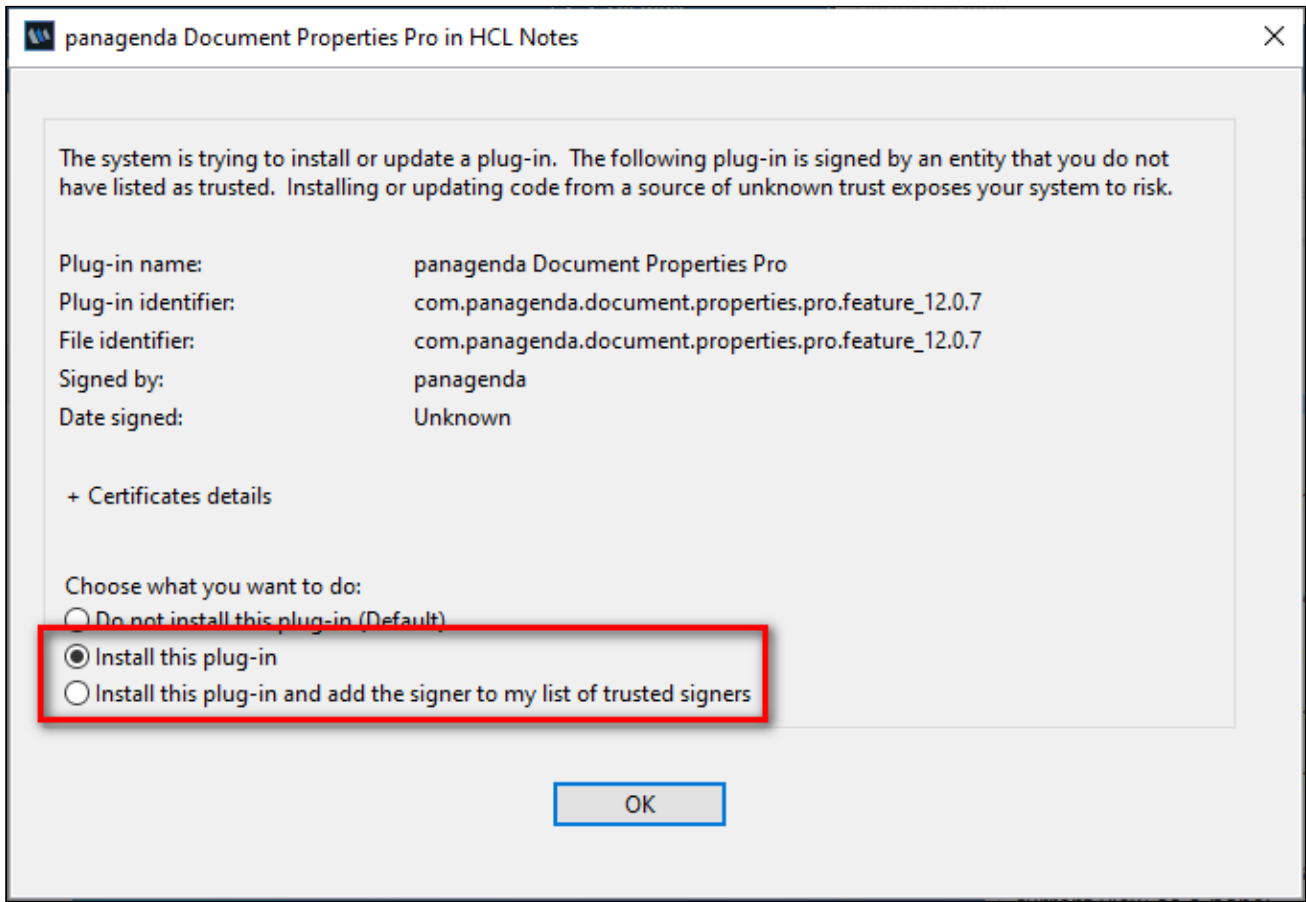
panagenda Document Properties Pro in HCL Notes

The system is trying to install or update a plug-in. The following plug-in is signed by an entity that you do not have listed as trusted. Installing or updating code from a source of unknown trust exposes your system to risk.

| | |
|---|---|
| Plug-in name: | panagenda Document Properties Pro |
| Plug-in identifier: | com.panagenda.document.properties.pro.feature_12.0.7 |
| File identifier: | com.panagenda.document.properties.pro.feature_12.0.7 |
| Signed by: | panagenda |
| Date signed: | Unknown |

+ Certificates details

Choose what you want to do:
Do not install this plug-in (Default)
Install this plug-in
Install this plug-in and add the signer to my list of trusted signers

OK